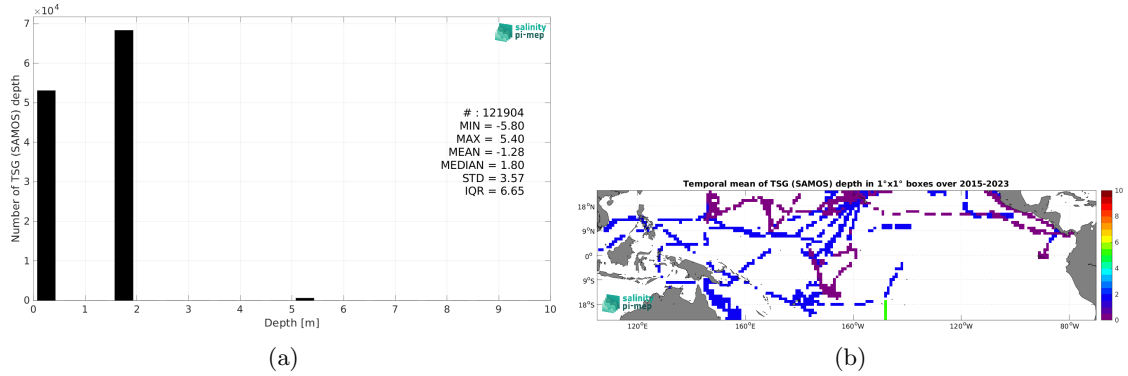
$\times 10^4$
7
6
5
4
3
2
1
0
Number of TSG (SAMOS) depth
salinity pi-mep
# : 121904
MIN = -5.80
MAX = 5.40
MEAN = -1.28
MEDIAN = 1.80
STD = 3.57
IQR = 6.65
0 1 2 3 4 5 6 7 8 9 10
Depth [m]

(a)

Temporal mean of TSG (SAMOS) depth in 1°x1° boxes over 2015-2023
18°N
9°N
0°
9°S
18°S
120°E 160°E 160°W 120°W 80°W
salinity pi-mep
10
8
6
4
2
0

(b)